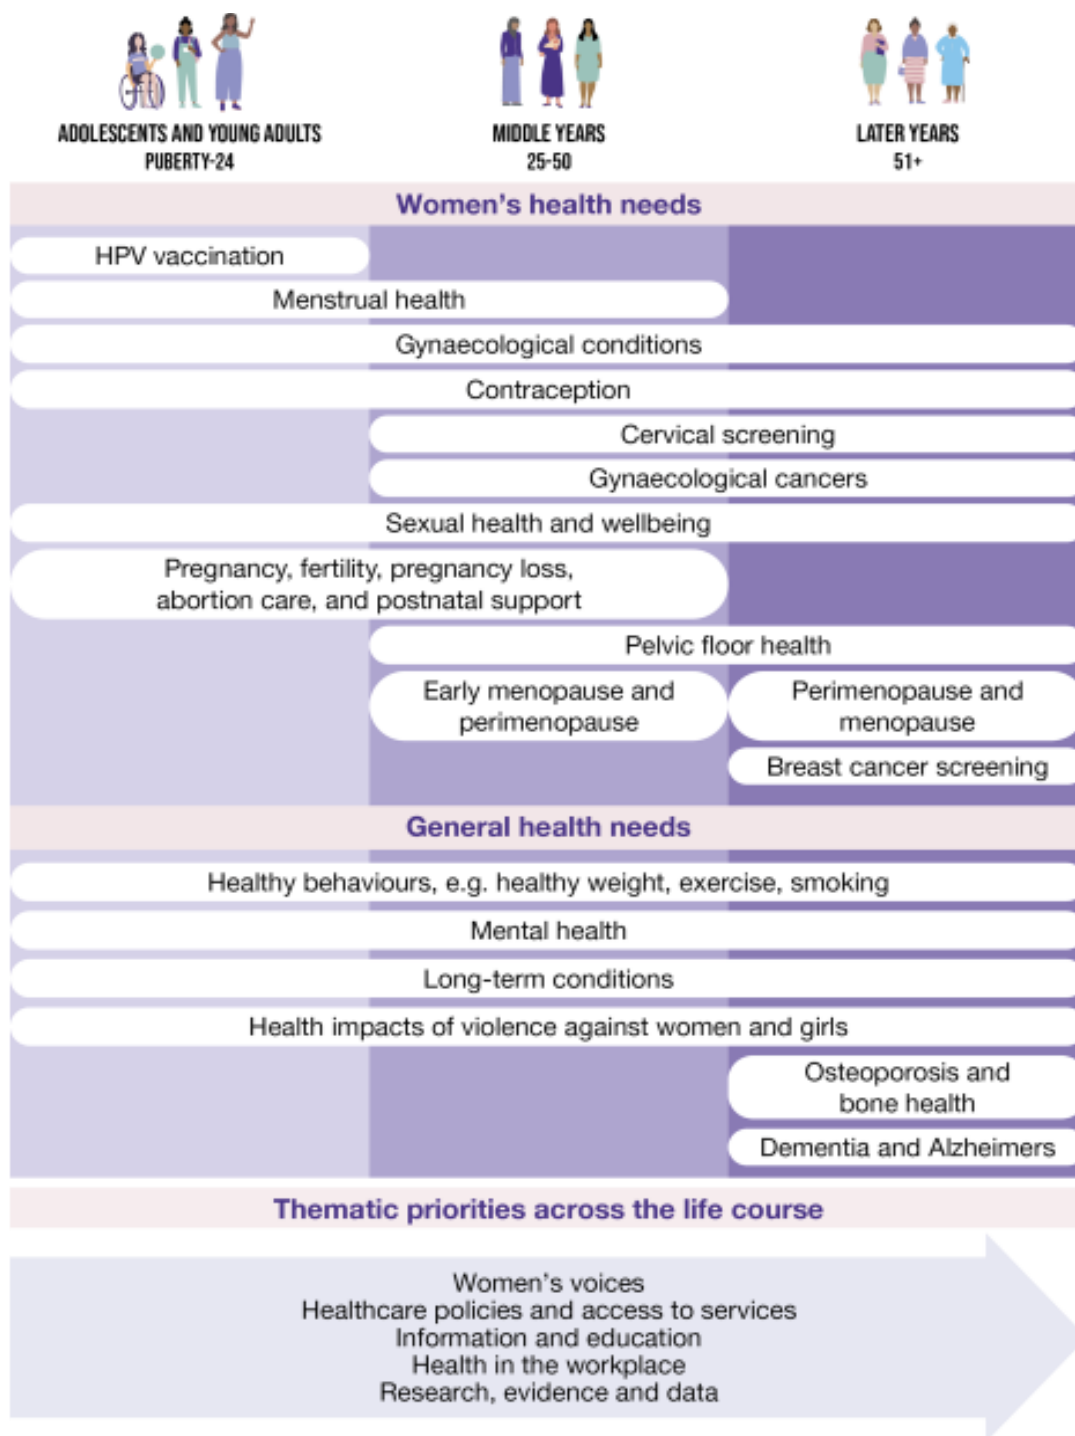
ADOLESCENTS AND YOUNG ADULTS
PUBERTY-24

MIDDLE YEARS
25-50

LATER YEARS
51+

Women's health needs

HPV vaccination

Menstrual health

Gynaecological conditions

Contraception

Cervical screening

Gynaecological cancers

Sexual health and wellbeing

Pregnancy, fertility, pregnancy loss, abortion care, and postnatal support

Pelvic floor health

Early menopause and perimenopause

Perimenopause and menopause

Breast cancer screening

General health needs

Healthy behaviours, e.g. healthy weight, exercise, smoking

Mental health

Long-term conditions

Health impacts of violence against women and girls

Osteoporosis and bone health

Dementia and Alzheimers

Thematic priorities across the life course

Women's voices
Healthcare policies and access to services
Information and education
Health in the workplace
Research, evidence and data